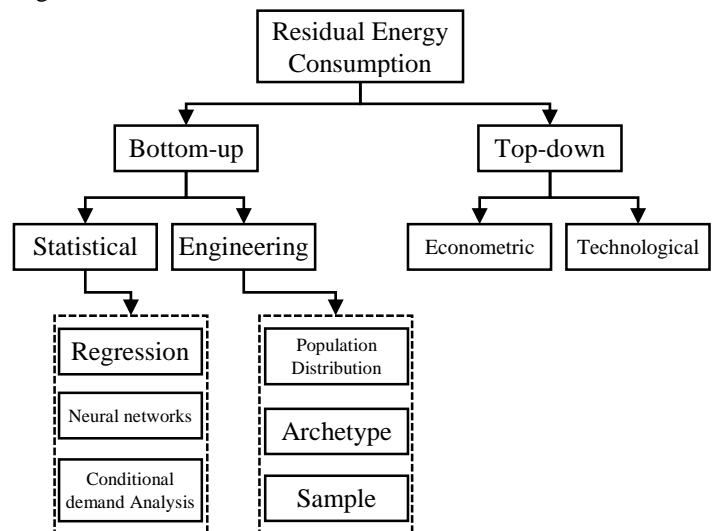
Residual Energy Consumption

Bottom-up

Top-down

Statistical

Engineering

Econometric

Technological

Regression

Neural networks

Conditional demand Analysis

Population Distribution

Archetype

Sample